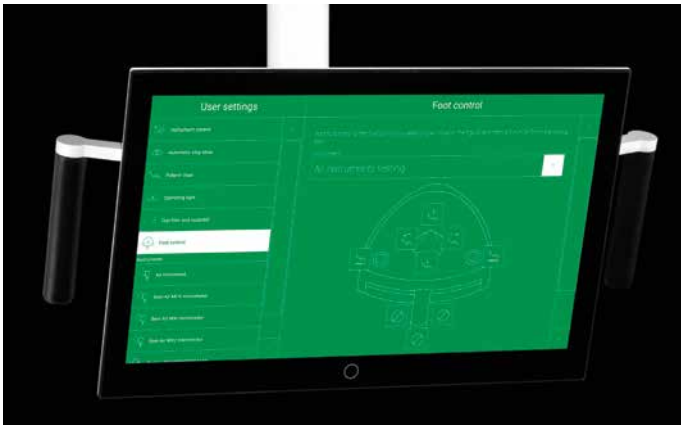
User settings

Foot control

Instrument panel

Automatic chip blow

Patient chair

Operating light

Cup filler and cuspidor

Foot control

Instruments

Air instruments

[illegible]

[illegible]

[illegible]

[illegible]

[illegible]

All instruments setting